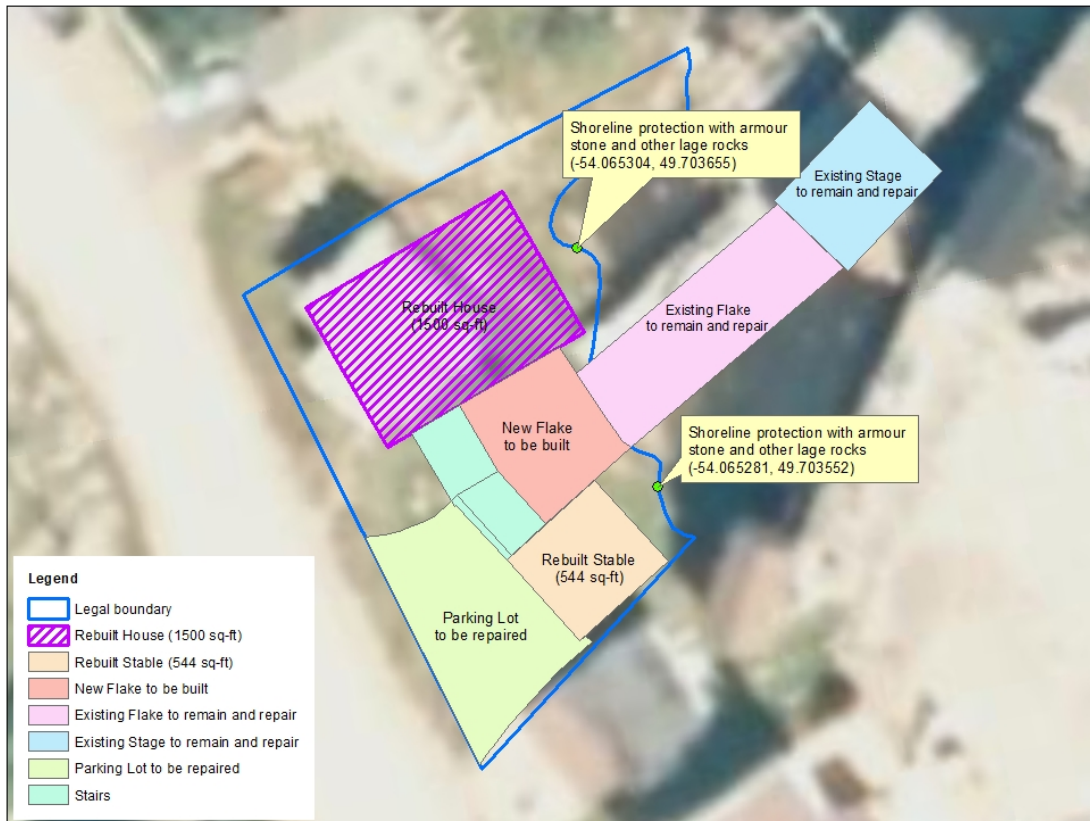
Shoreline protection with armour stone and other lage rocks (-54.065304, 49.703655)

Existing Stage to remain and repair

Rebuilt House (1500 sq-ft)

Existing Flake to remain and repair

New Flake to be built

Shoreline protection with armour stone and other lage rocks (-54.065281, 49.703552)

Rebuilt Stable (544 sq-ft)

Parking Lot to be repaired

Legend
Legal boundary
Rebuilt House (1500 sq-ft)
Rebuilt Stable (544 sq-ft)
New Flake to be built
Existing Flake to remain and repair
Existing Stage to remain and repair
Parking Lot to be repaired
Stairs